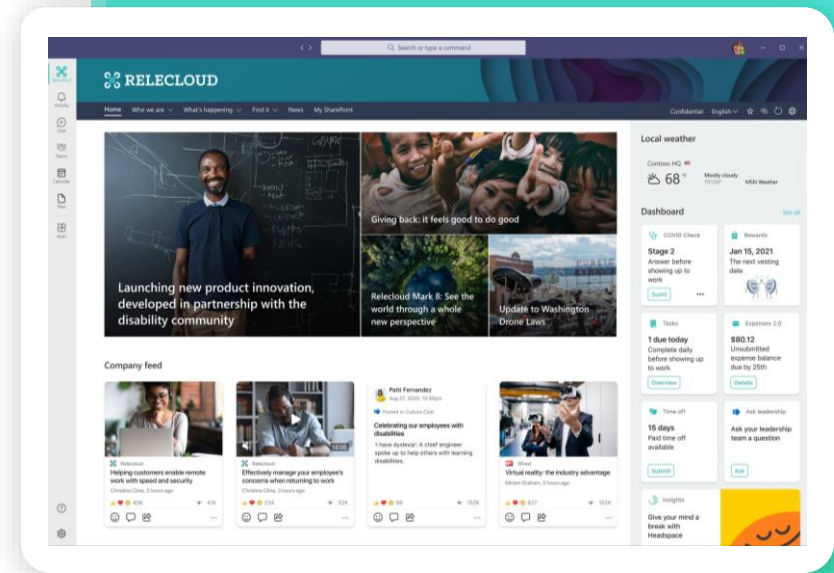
Search or type a command

Relecloud
Activity
Chat
Teams
Calendar
Files
Apps

RELECLOUD

Home Who we are What's happening Find it News My SharePoint

Confidential English

Launching new product innovation, developed in partnership with the disability community

Giving back: it feels good to do good

Relecloud Mark 8: See the world through a whole new perspective

Update to Washington Drone Laws

Company feed

Relecloud
Helping customers enable remote work with speed and security
Christine Cline, 3 hours ago
406

Relecloud
Effectively manage your employee's concerns when returning to work
Christine Cline, 3 hours ago
334

Patti Fernandez
Aug 27, 10:06 AM
Posted in Culture Club
Celebrating our employees with disabilities
'I have dyslexia': A chief engineer spoke up to help others with learning disabilities.
98

Wired
Virtual reality: the industry advantage
Miriam Graham, 3 hours ago
827

Local weather
Contoso HQ
68 °F
Mostly cloudy
MSN Weather

Dashboard
See all

COVID Check
Stage 2
Answer before showing up to work
Submit

Rewards
Jan 15, 2021
The next vesting date

Tasks
1 due today
Complete daily before showing up to work
Overview

Expenses 2.0
$80.12
Unsubmitted expense balance due by 25th
Details

Time off
15 days
Paid time off available
Submit

Ask leadership
Ask your leadership team a question
Ask

Insights
Give your mind a break with Headspace